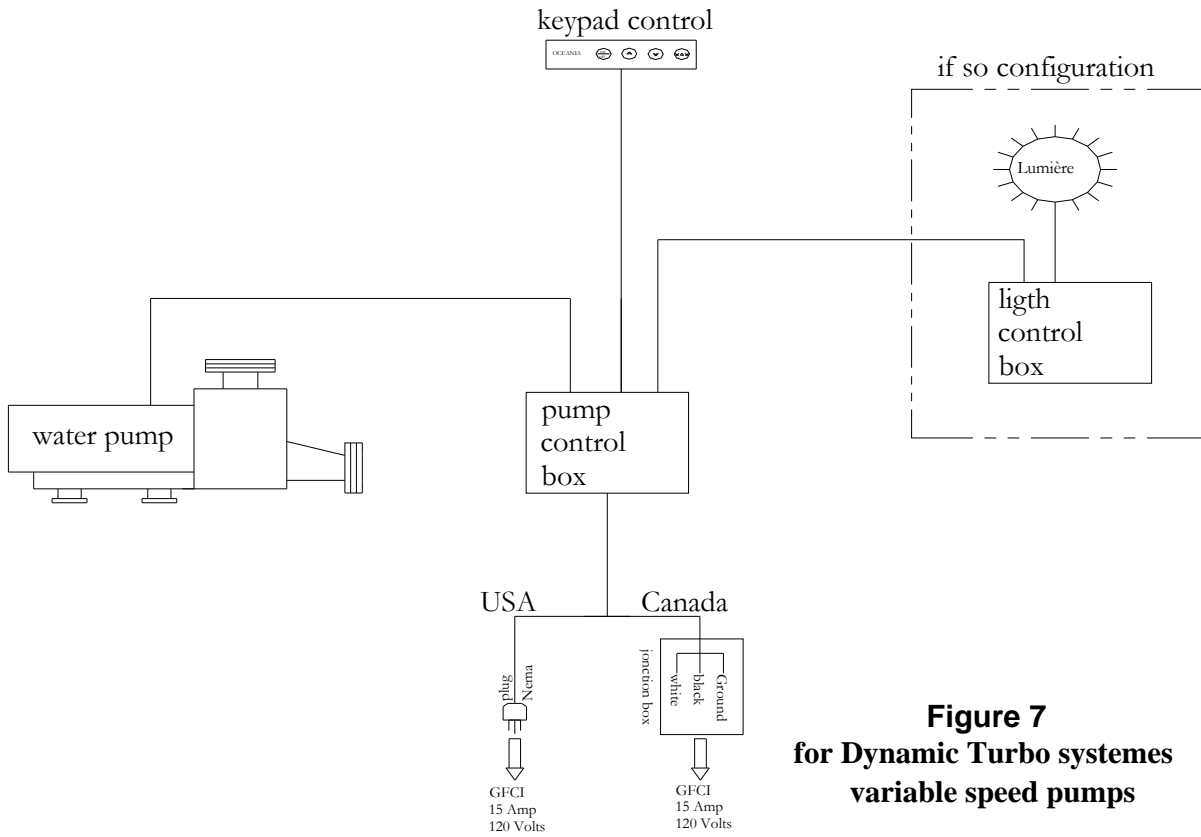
keypad control

OCEANIA

if so configuration

Lumière

ligth control box

water pump

pump control box

USA

Canada

plug Nema

jonction box

white

black

Ground

GFCI
15 Amp
120 Volts

GFCI
15 Amp
120 Volts

**Figure 7**
**for Dynamic Turbo systemes variable speed pumps**